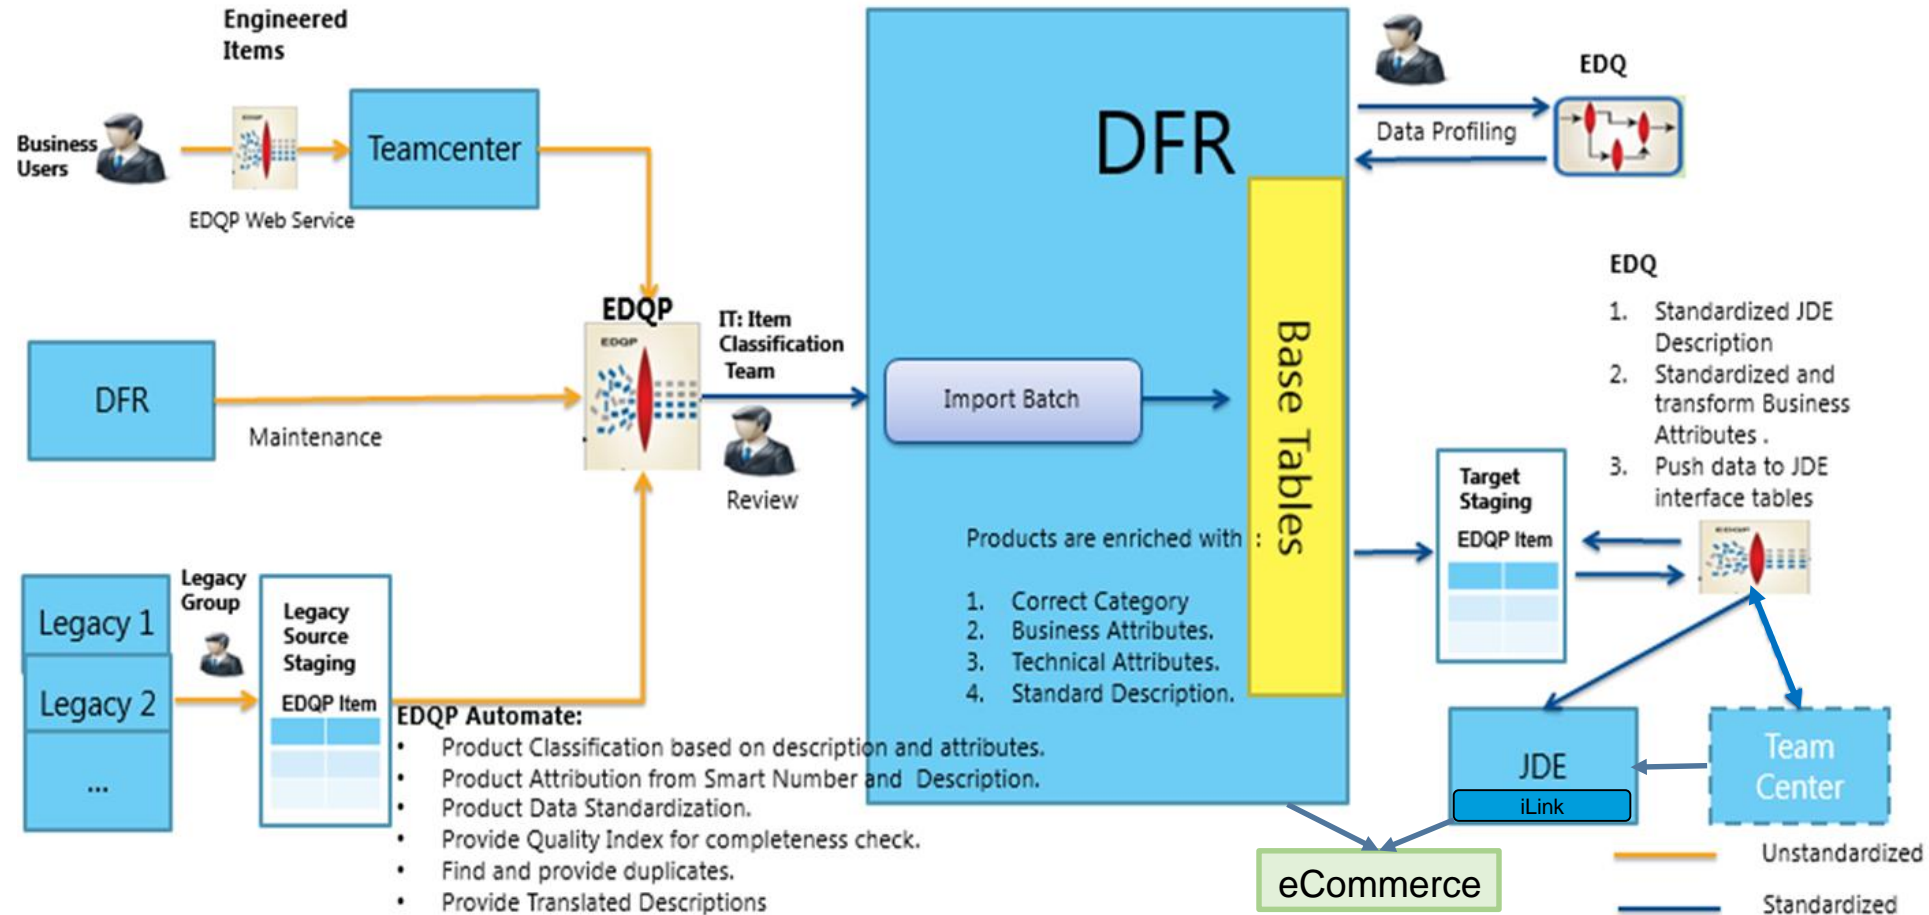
Engineered Items

Business Users

EDQP Web Service

Teamcenter

DFR

Data Profiling

EDQ

EDQP

IT: Item Classification Team

DFR

Maintenance

Review

Import Batch

Base Tables

EDQ

1. Standardized JDE Description
2. Standardized and transform Business Attributes .
3. Push data to JDE interface tables

Products are enriched with :

1. Correct Category
2. Business Attributes.
3. Technical Attributes.
4. Standard Description.

Target Staging

EDQP Item

Legacy Group

Legacy 1

Legacy 2

...

Legacy Source Staging

EDQP Item

EDQP Automate:
• Product Classification based on description and attributes.
• Product Attribution from Smart Number and Description.
• Product Data Standardization.
• Provide Quality Index for completeness check.
• Find and provide duplicates.
• Provide Translated Descriptions

JDE

iLink

Team Center

eCommerce

Unstandardized

Standardized